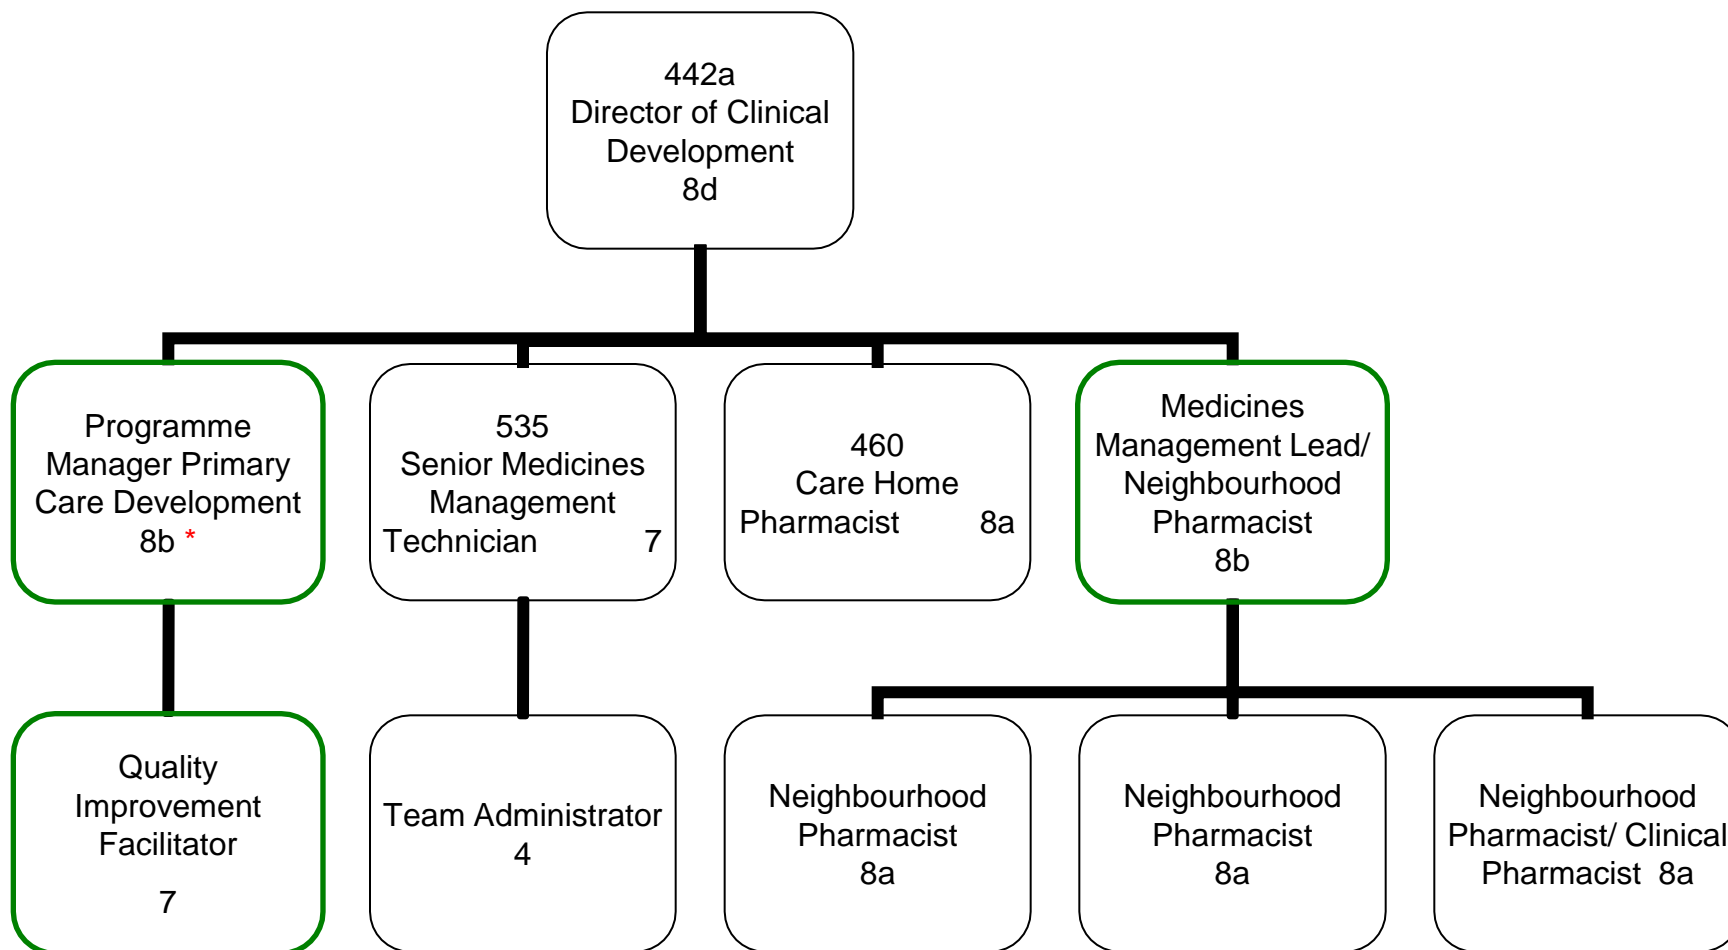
442a
Director of Clinical Development
8d

Programme Manager Primary Care Development
8b *

535
Senior Medicines Management Technician 7

460
Care Home Pharmacist 8a

Medicines Management Lead/ Neighbourhood Pharmacist
8b

Quality Improvement Facilitator

7

Team Administrator
4

Neighbourhood Pharmacist
8a

Neighbourhood Pharmacist
8a

Neighbourhood Pharmacist/ Clinical Pharmacist 8a